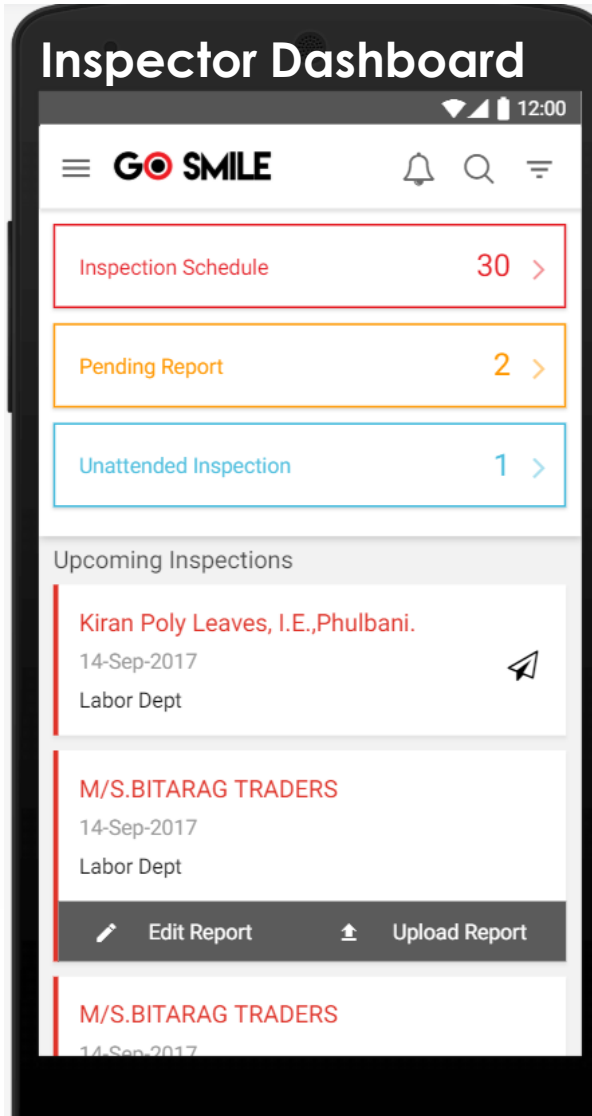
Inspector Dashboard

12:00

GO SMILE

Inspection Schedule 30

Pending Report 2

Unattended Inspection 1

Upcoming Inspections

Kiran Poly Leaves, I.E.,Phulbani.
14-Sep-2017
Labor Dept

M/S.BITARAG TRADERS
14-Sep-2017
Labor Dept

Edit Report Upload Report

M/S.BITARAG TRADERS
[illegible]